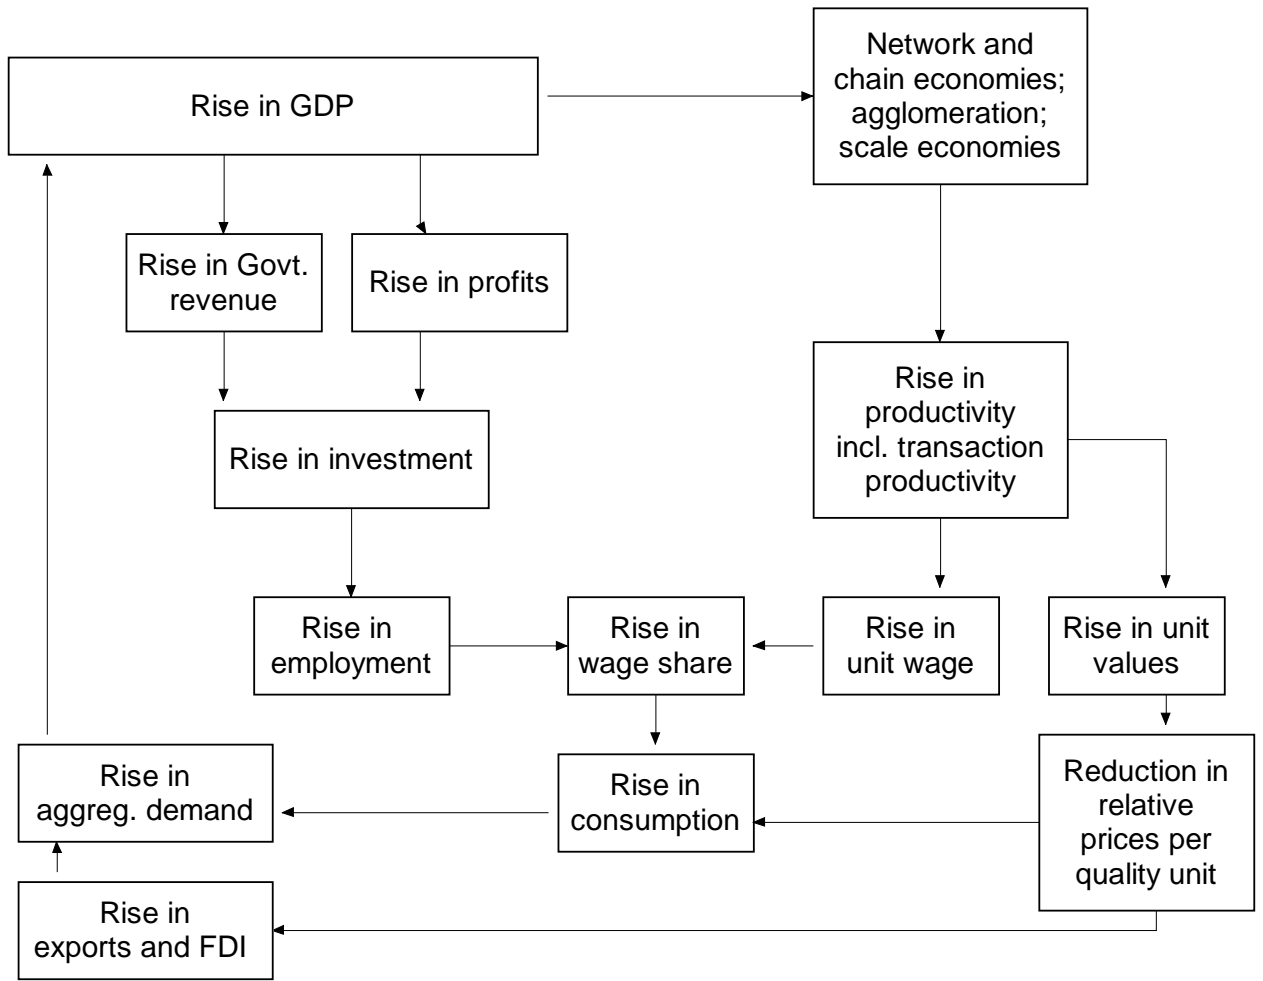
Rise in GDP

Network and chain economies; agglomeration; scale economies

Rise in Govt. revenue

Rise in profits

Rise in productivity incl. transaction productivity

Rise in investment

Rise in employment

Rise in wage share

Rise in unit wage

Rise in unit values

Rise in aggreg. demand

Rise in consumption

Reduction in relative prices per quality unit

Rise in exports and FDI